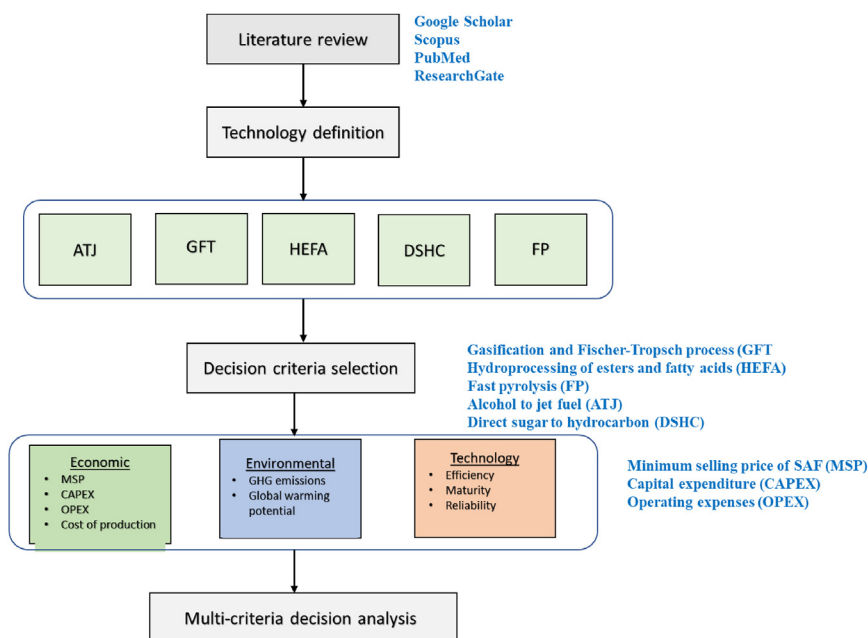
Literature review

Google Scholar
Scopus
PubMed
ResearchGate

Technology definition

ATJ

GFT

HEFA

DSHC

FP

Decision criteria selection

Gasification and Fischer-Tropsch process (GFT
Hydroprocessing of esters and fatty acids (HEFA)
Fast pyrolysis (FP)
Alcohol to jet fuel (ATJ)
Direct sugar to hydrocarbon (DSHC)

Economic
• MSP
• CAPEX
• OPEX
• Cost of production

Environmental
• GHG emissions
• Global warming potential

Technology
• Efficiency
• Maturity
• Reliability

Minimum selling price of SAF (MSP)
Capital expenditure (CAPEX)
Operating expenses (OPEX)

Multi-criteria decision analysis